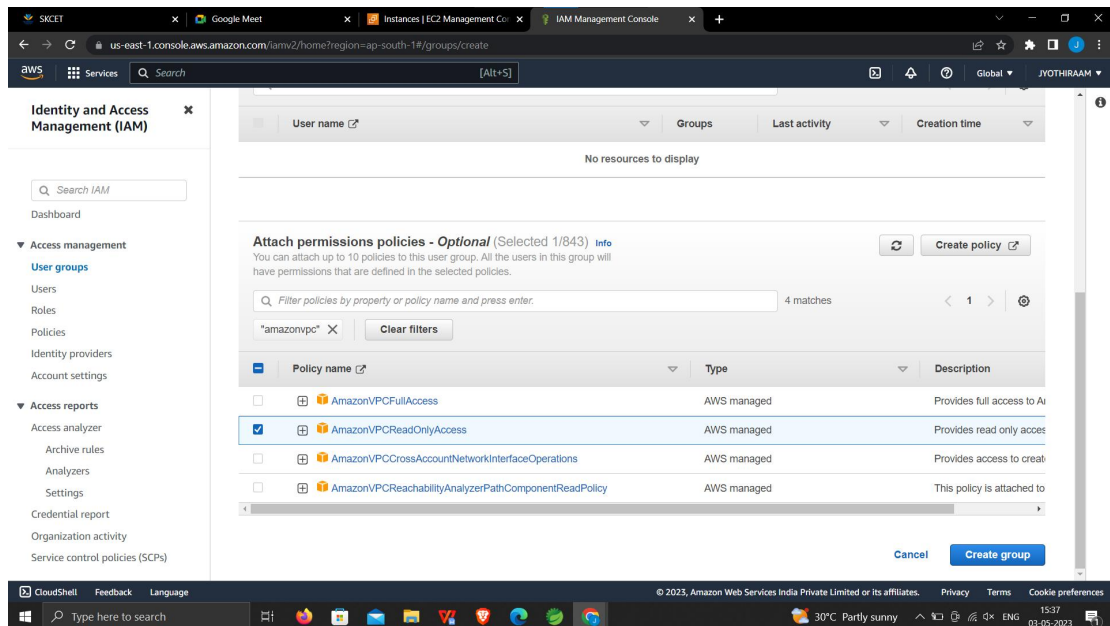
SKCET
Google Meet
Instances | EC2 Management Co
IAM Management Console
us-east-1.console.aws.amazon.com/iamv2/home?region=ap-south-1#/groups/create
aws
Services
Search
[Alt+S]
Global ▼
JYOTHIRAAM ▼

Identity and Access Management (IAM)

Search IAM
Dashboard
▼ Access management
User groups
Users
Roles
Policies
Identity providers
Account settings
▼ Access reports
Access analyzer
Archive rules
Analyzers
Settings
Credential report
Organization activity
Service control policies (SCPs)

| User name | Groups | Last activity | Creation time |
|---|---|---|---|
| No resources to display | | | |

Attach permissions policies - Optional (Selected 1/843) Info
You can attach up to 10 policies to this user group. All the users in this group will have permissions that are defined in the selected policies.
Create policy
Filter policies by property or policy name and press enter.
4 matches
1
"amazonvpc" ✕
Clear filters

| Policy name | Type | Description |
|---|---|---|
| AmazonVPCFullAccess | AWS managed | Provides full access to A |
| AmazonVPCReadOnlyAccess | AWS managed | Provides read only acces |
| AmazonVPCCrossAccountNetworkInterfaceOperations | AWS managed | Provides access to creat |
| AmazonVPCReachabilityAnalyzerPathComponentReadPolicy | AWS managed | This policy is attached to |

Cancel
Create group

CloudShell
Feedback
Language
© 2023, Amazon Web Services India Private Limited or its affiliates.
Privacy
Terms
Cookie preferences
Type here to search
30°C Partly sunny
ENG
15:37
03-05-2023